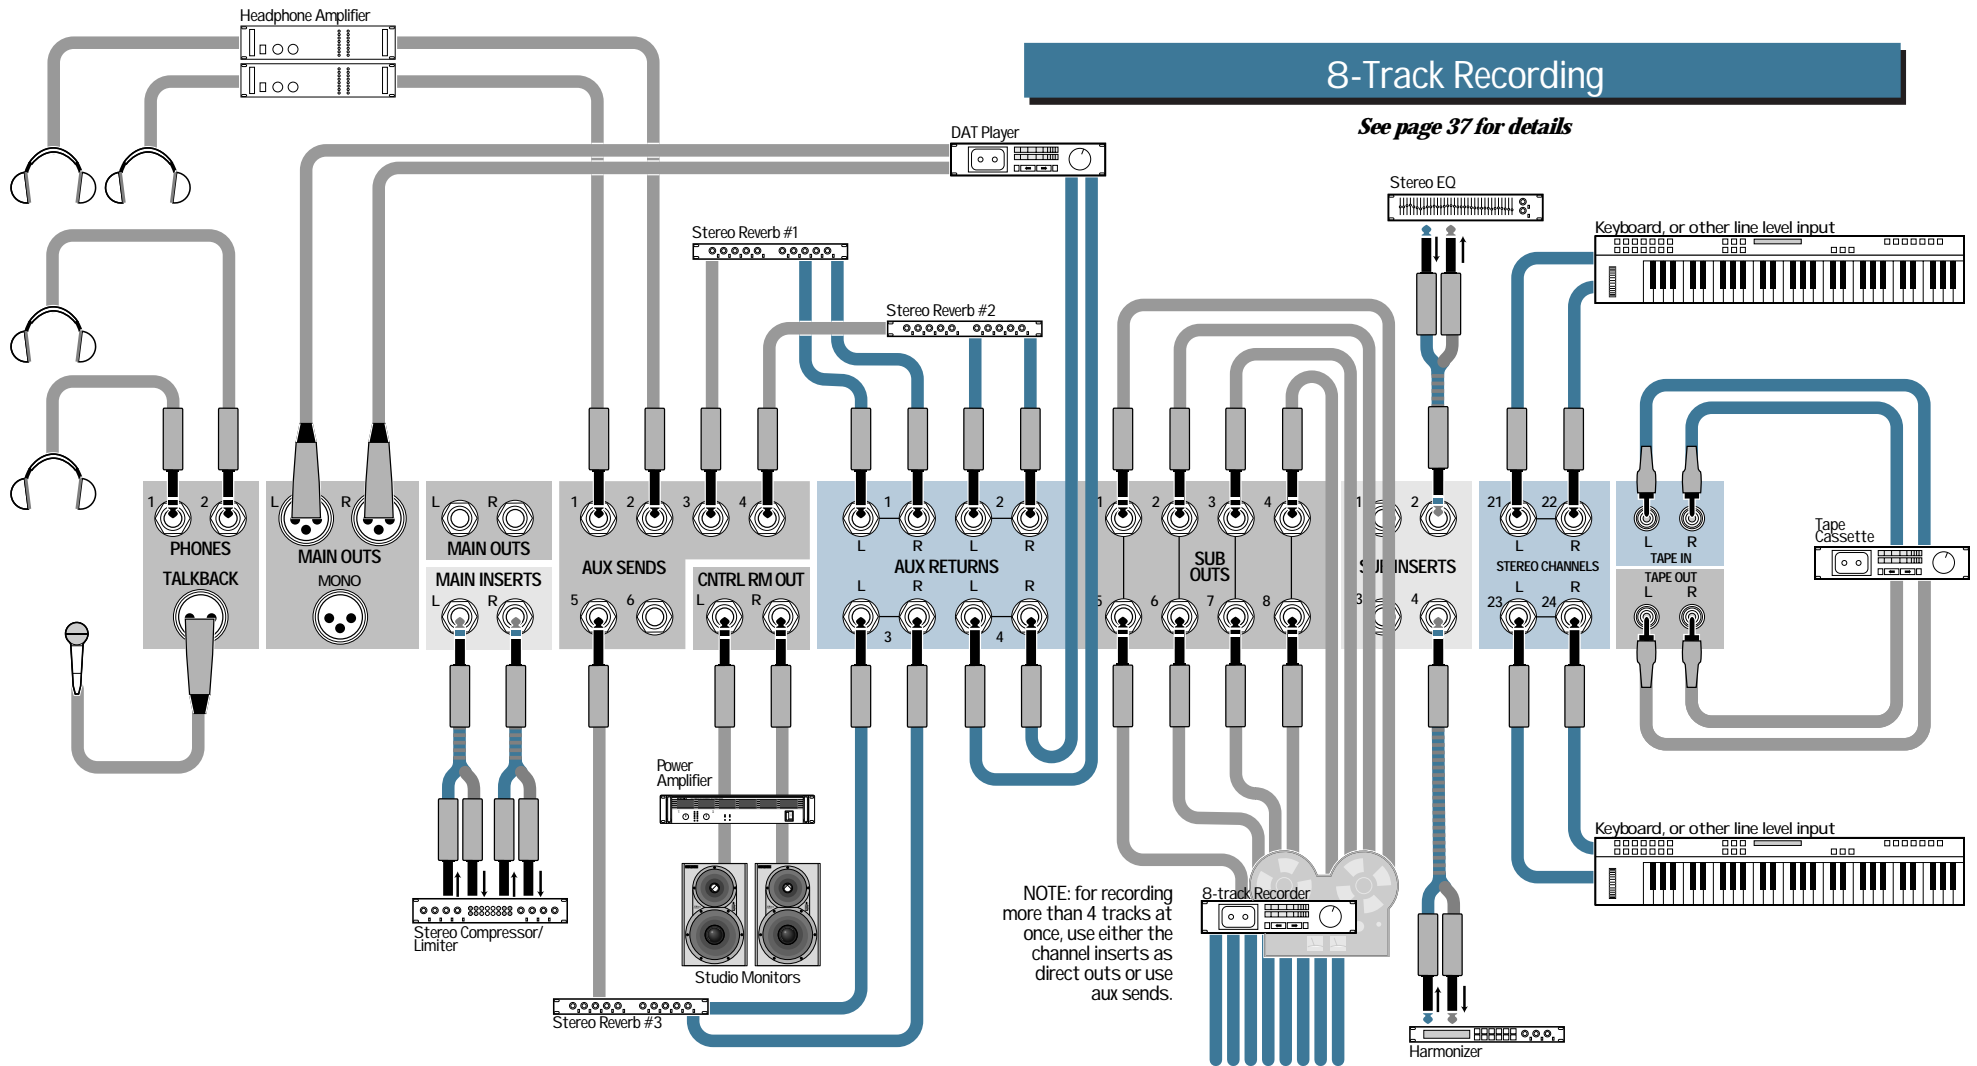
Headphone Amplifier

8-Track Recording

See page 37 for details

DAT Player

Stereo EQ

Stereo Reverb #1

Stereo Reverb #2

Keyboard, or other line level input

1 2
PHONES
TALKBACK

L R
MAIN OUTS
MONO

L R
MAIN OUTS

MAIN INSERTS
L R

1 2 3 4
AUX SENDS
5 6

CNTRL RM OUT
L R

1 2
L R L R
AUX RETURNS
L R L R
3 4

1 2 3 4
SUB OUTS
5 6 7 8

1 2
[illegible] INSERTS
3 4

21 22
L R
STEREO CHANNELS
L R
23 24

L R
TAPE IN
TAPE OUT
L R

Tape Cassette

Power Amplifier

Stereo Compressor/ Limiter

Studio Monitors

Stereo Reverb #3

NOTE: for recording more than 4 tracks at once, use either the channel inserts as direct outs or use aux sends.

8-track Recorder

Keyboard, or other line level input

Harmonizer